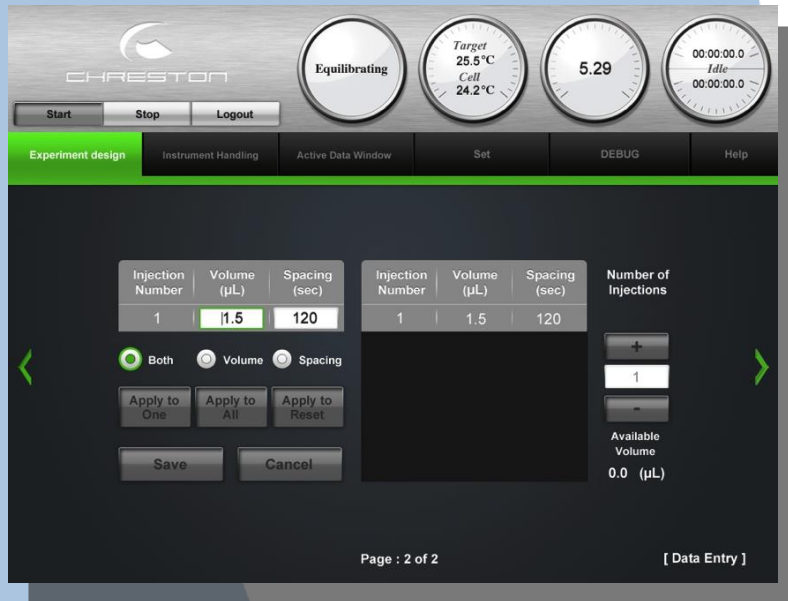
CHRESTON

Start | Stop | Logout

Equilibrating

Target
25.5°C
Cell
24.2°C

5.29

00:00:00.0
Idle
00:00:00.0

Experiment design | Instrument Handling | Active Data Window | Set | DEBUG | Help

| Injection Number | Volume (µL) | Spacing (sec) |
|---|---|---|
| 1 | 1.5 | 120 |

Both Volume Spacing

Apply to One | Apply to All | Apply to Reset

Save | Cancel

| Injection Number | Volume (µL) | Spacing (sec) |
|---|---|---|
| 1 | 1.5 | 120 |

Number of Injections

+
1
-

Available Volume
0.0 (µL)

Page : 2 of 2

[ Data Entry ]